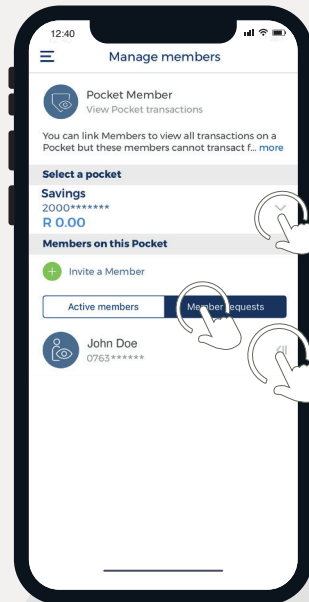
12:40

Manage members

Pocket Member
View Pocket transactions

You can link Members to view all transactions on a Pocket but these members cannot transact f... more

Select a pocket

Savings
2000*******
R 0.00

Members on this Pocket

Invite a Member

Active members

Member requests

John Doe
0763******